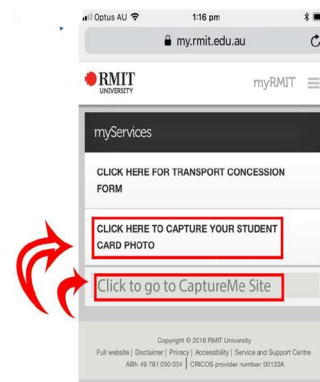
Optus AU
1:16 pm
my.rmit.edu.au

RMIT UNIVERSITY
myRMIT

myServices

CLICK HERE FOR TRANSPORT CONCESSION FORM

CLICK HERE TO CAPTURE YOUR STUDENT CARD PHOTO

Click to go to CaptureMe Site

Copyright © 2018 RMIT University
Full website | Disclaimer | Privacy | Accessibility | Service and Support Centre
ABN: 49 781 030 034 | CRICOS provider number: 00122A